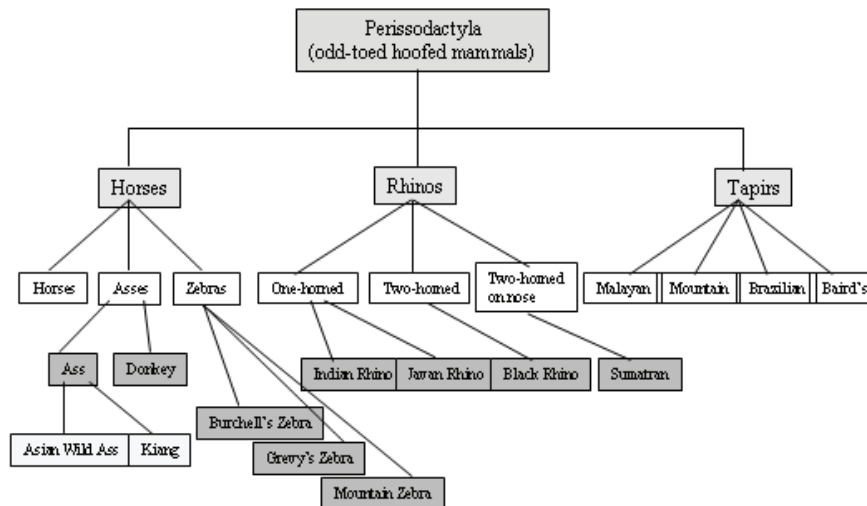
Perissodactyla
(odd-toed hoofed mammals)

Horses

Rhinos

Tapirs

Horses

Asses

Zebras

One-horned

Two-horned

Two-horned on nose

Malayan

Mountain

Brazilian

Baird's

Ass

Donkey

Asian Wild Ass

Kiang

Burchell's Zebra

Grevy's Zebra

Mountain Zebra

Indian Rhino

Javan Rhino

Black Rhino

Sumatran